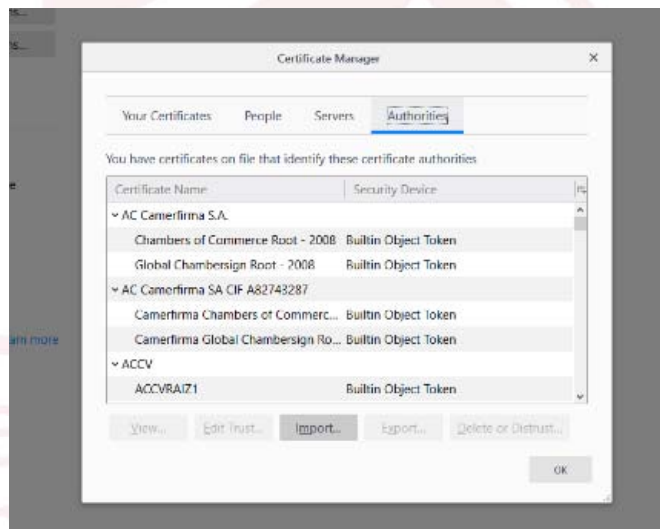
s...

s...

e

arn more

Certificate Manager

×

Your Certificates

People

Servers

Authorities

You have certificates on file that identify these certificate authorities

| Certificate Name | Security Device |
|---|---|
| ˅ AC Camerfirma S.A. | |
| Chambers of Commerce Root - 2008 | Builtin Object Token |
| Global Chambersign Root - 2008 | Builtin Object Token |
| ˅ AC Camerfirma SA CIF A82743287 | |
| Camerfirma Chambers of Commerc... | Builtin Object Token |
| Camerfirma Global Chambersign Ro... | Builtin Object Token |
| ˅ ACCV | |
| ACCVRAIZ1 | Builtin Object Token |

View...

Edit Trust...

Import...

Export...

Delete or Distrust...

OK